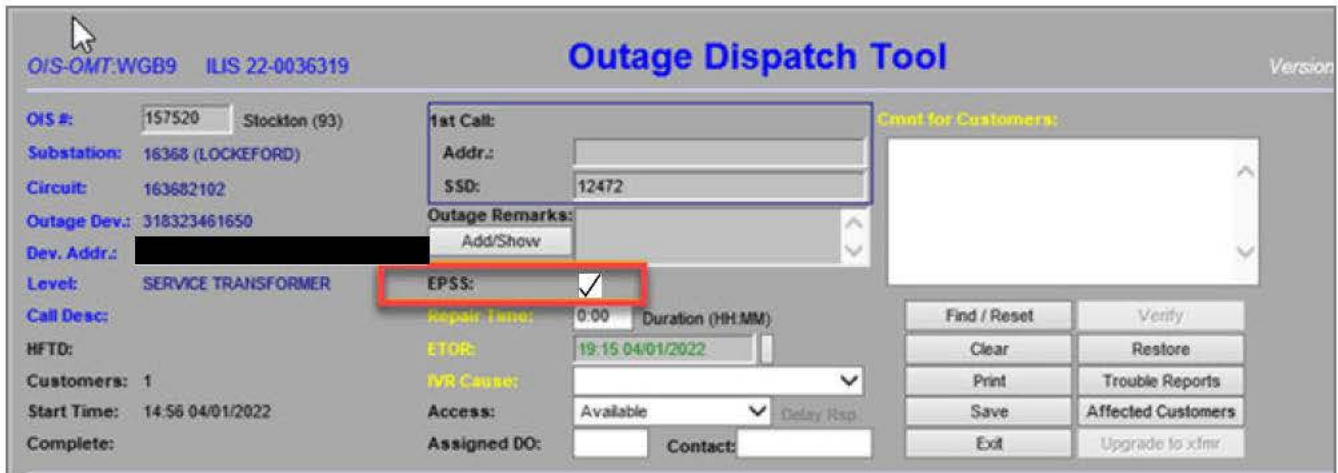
OIS-OMT:WGB9 ILIS 22-0036319

Outage Dispatch Tool

Version

OIS #: 157520 Stockton (93)
Substation: 16368 (LOCKEFORD)
Circuit: 163682102
Outage Dev.: 318323461650
Dev. Addr.:
Level: SERVICE TRANSFORMER
Call Desc:
HFTD:
Customers: 1
Start Time: 14:56 04/01/2022
Complete:

1st Call:
Addr.:
SSD: 12472
Outage Remarks:
Add/Show
EPSS: ✓
Repair Time: 0:00 Duration (HH:MM)
ETOR: 19:15 04/01/2022
IVR Cause:
Access: Available
Delay Rsp.
Assigned DO:
Contact:

Cmnt for Customers:

Find / Reset
Verify
Clear
Restore
Print
Trouble Reports
Save
Affected Customers
Exit
Upgrade to xfmr